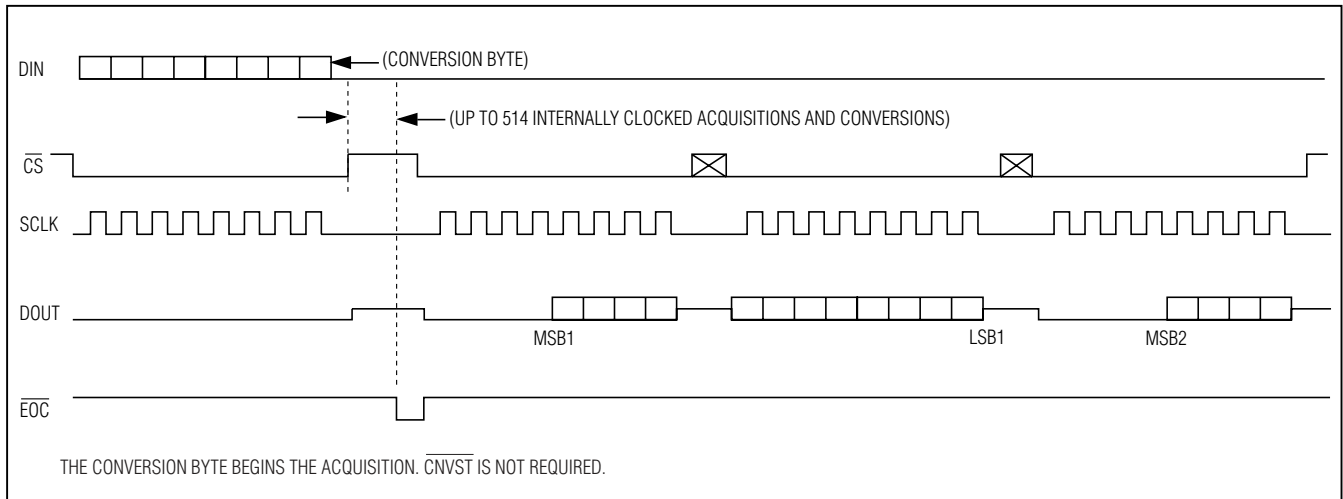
DIN

(CONVERSION BYTE)

(UP TO 514 INTERNALLY CLOCKED ACQUISITIONS AND CONVERSIONS)

$\overline{CS}$

SCLK

DOUT

MSB1

LSB1

MSB2

$\overline{EOC}$

THE CONVERSION BYTE BEGINS THE ACQUISITION. $\overline{CNVST}$ IS NOT REQUIRED.